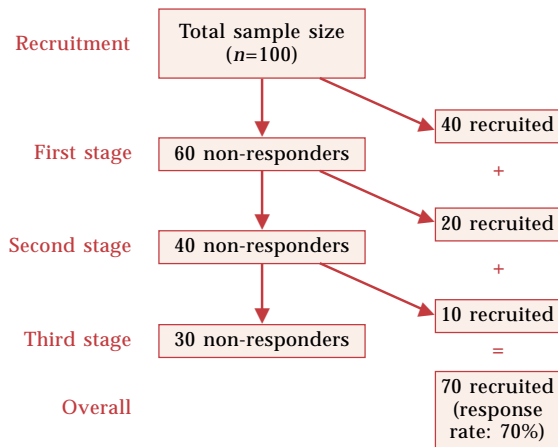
Recruitment

Total sample size ($n$=100)

40 recruited

First stage

60 non-responders

+

20 recruited

Second stage

40 non-responders

+

10 recruited

Third stage

30 non-responders

=

Overall

70 recruited (response rate: 70%)